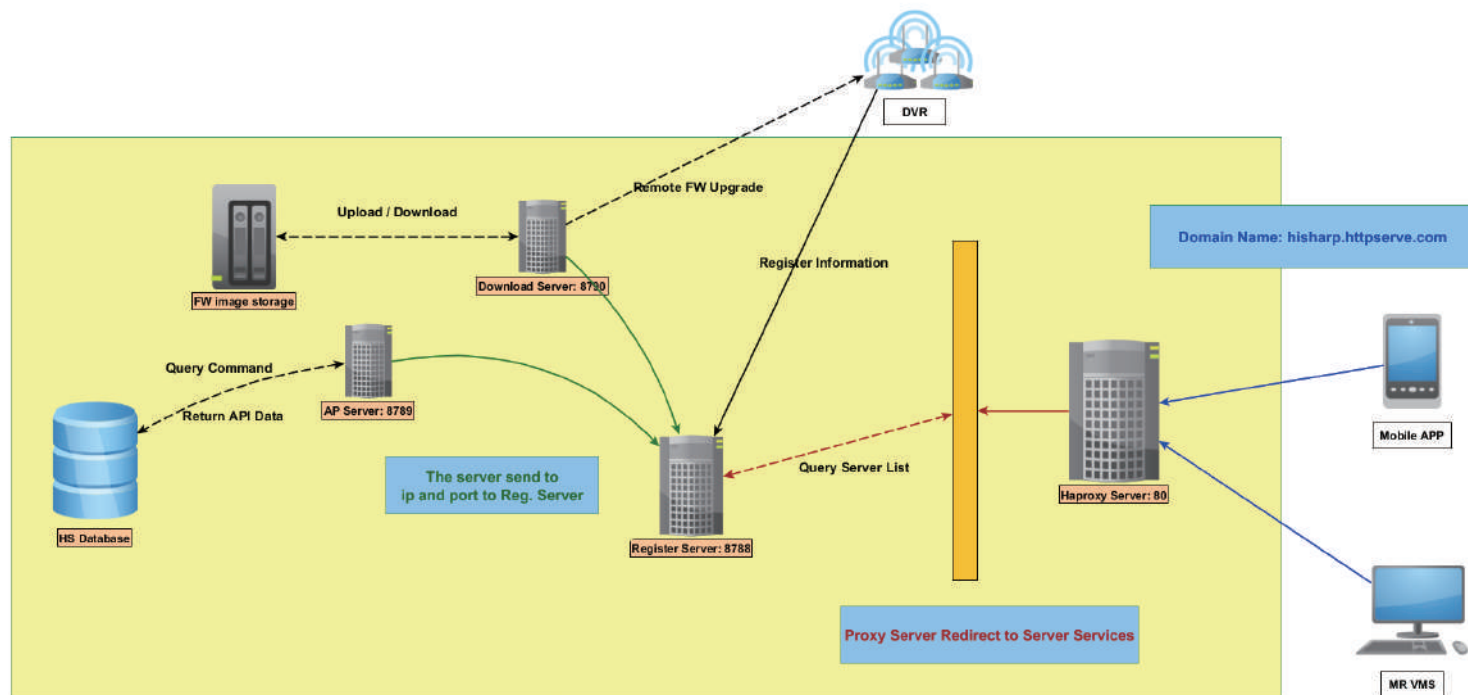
DVR

Remote FW Upgrade

Upload / Download

Domain Name: hisharp.httpserve.com

Register Information

FW image storage

Download Server: 8790

Query Command

AP Server: 8789

Return API Data

Mobile APP

The server send to ip and port to Reg. Server

Query Server List

Haproxy Server: 80

HS Database

Register Server: 8788

Proxy Server Redirect to Server Services

MR VMS